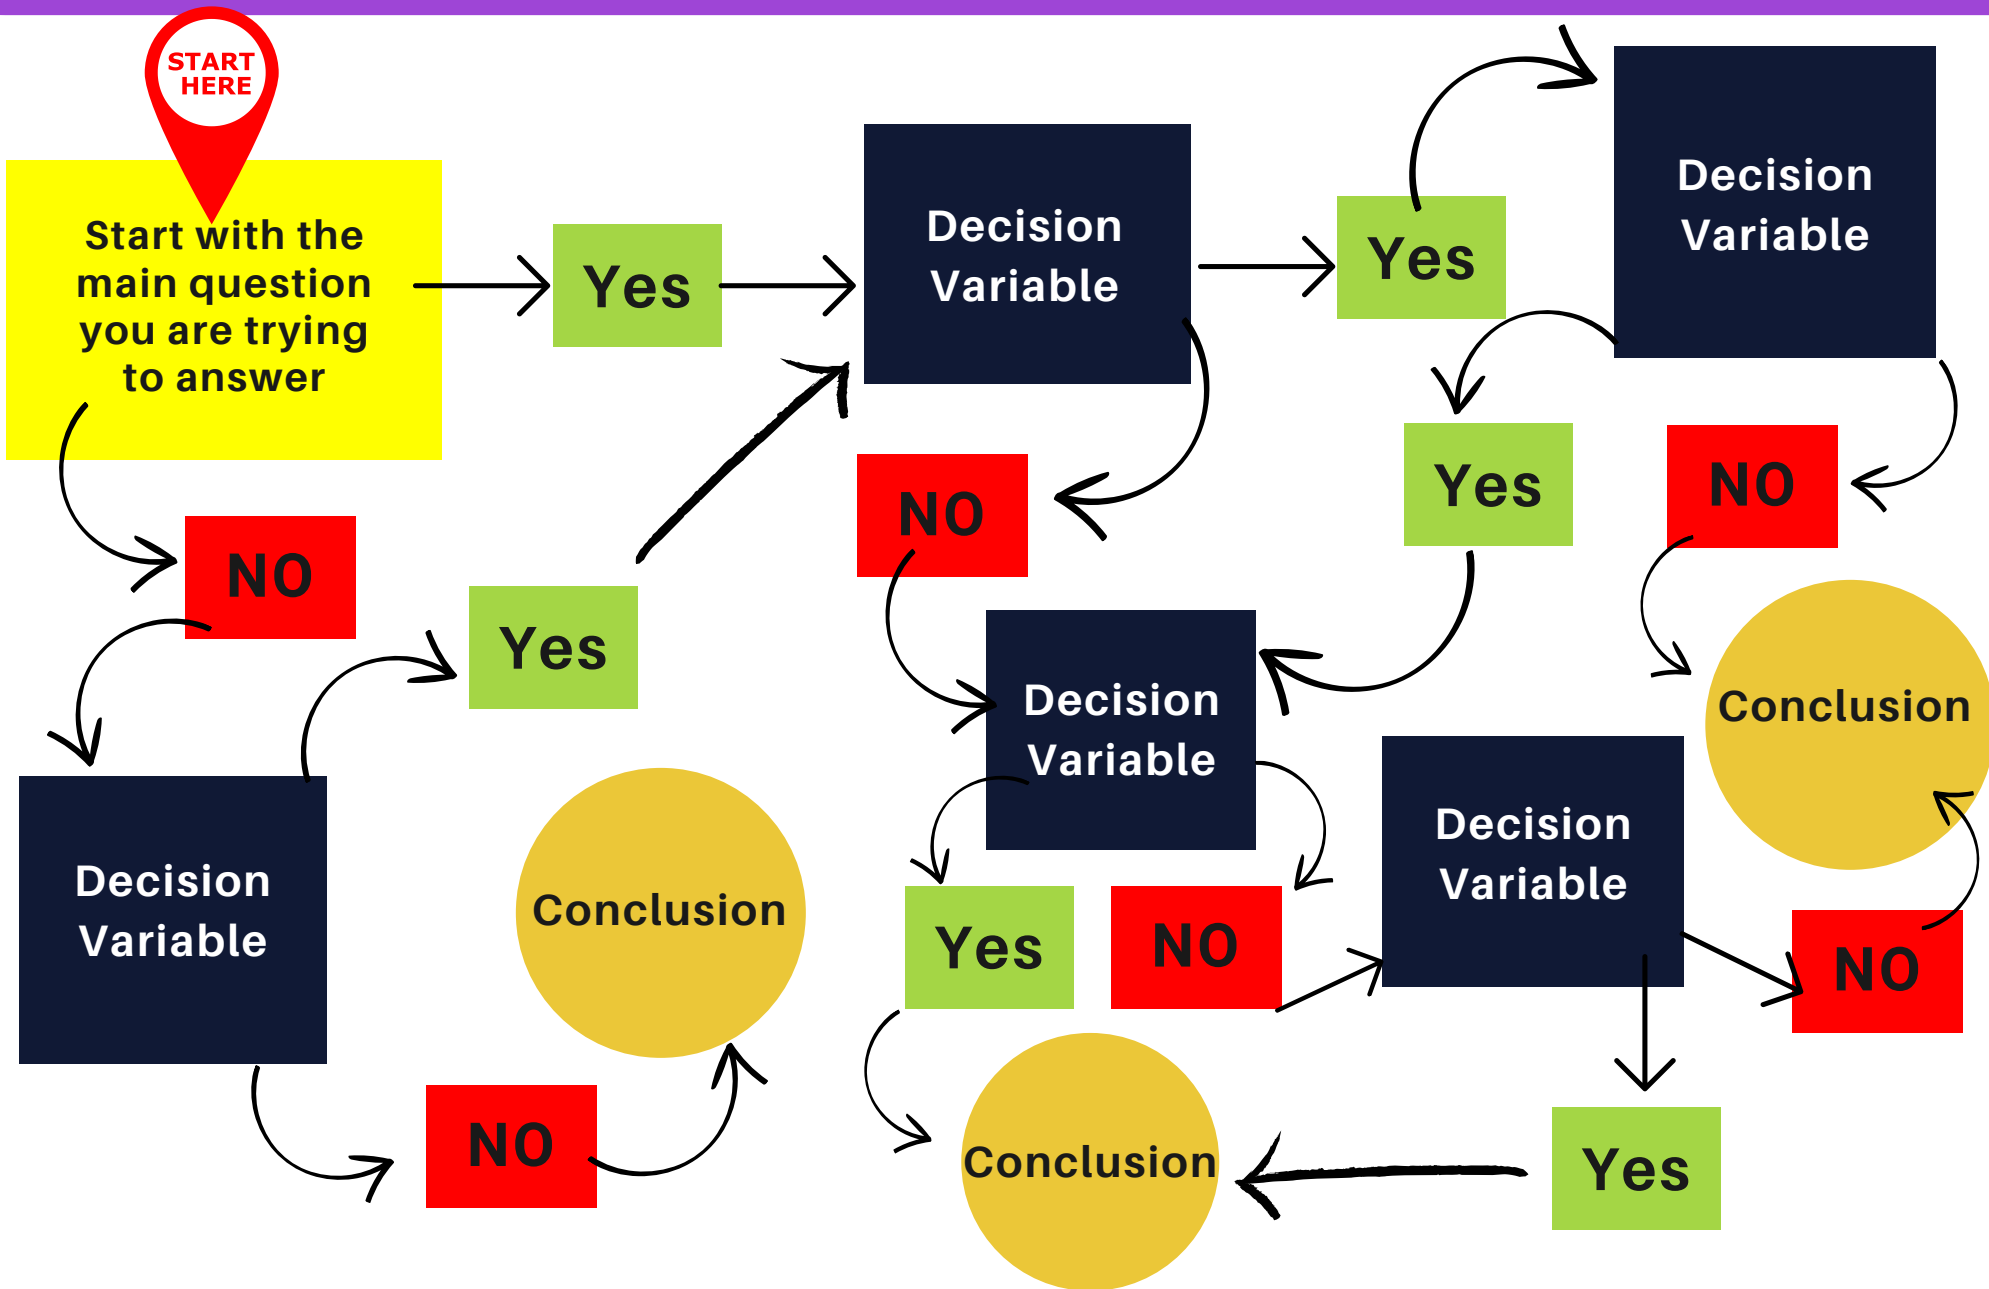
START HERE

Start with the main question you are trying to answer

Yes

Decision Variable

Yes

Decision Variable

NO

Yes

NO

Yes

Yes

NO

Decision Variable

Conclusion

Decision Variable

Conclusion

Yes

NO

Decision Variable

NO

NO

Conclusion

Yes